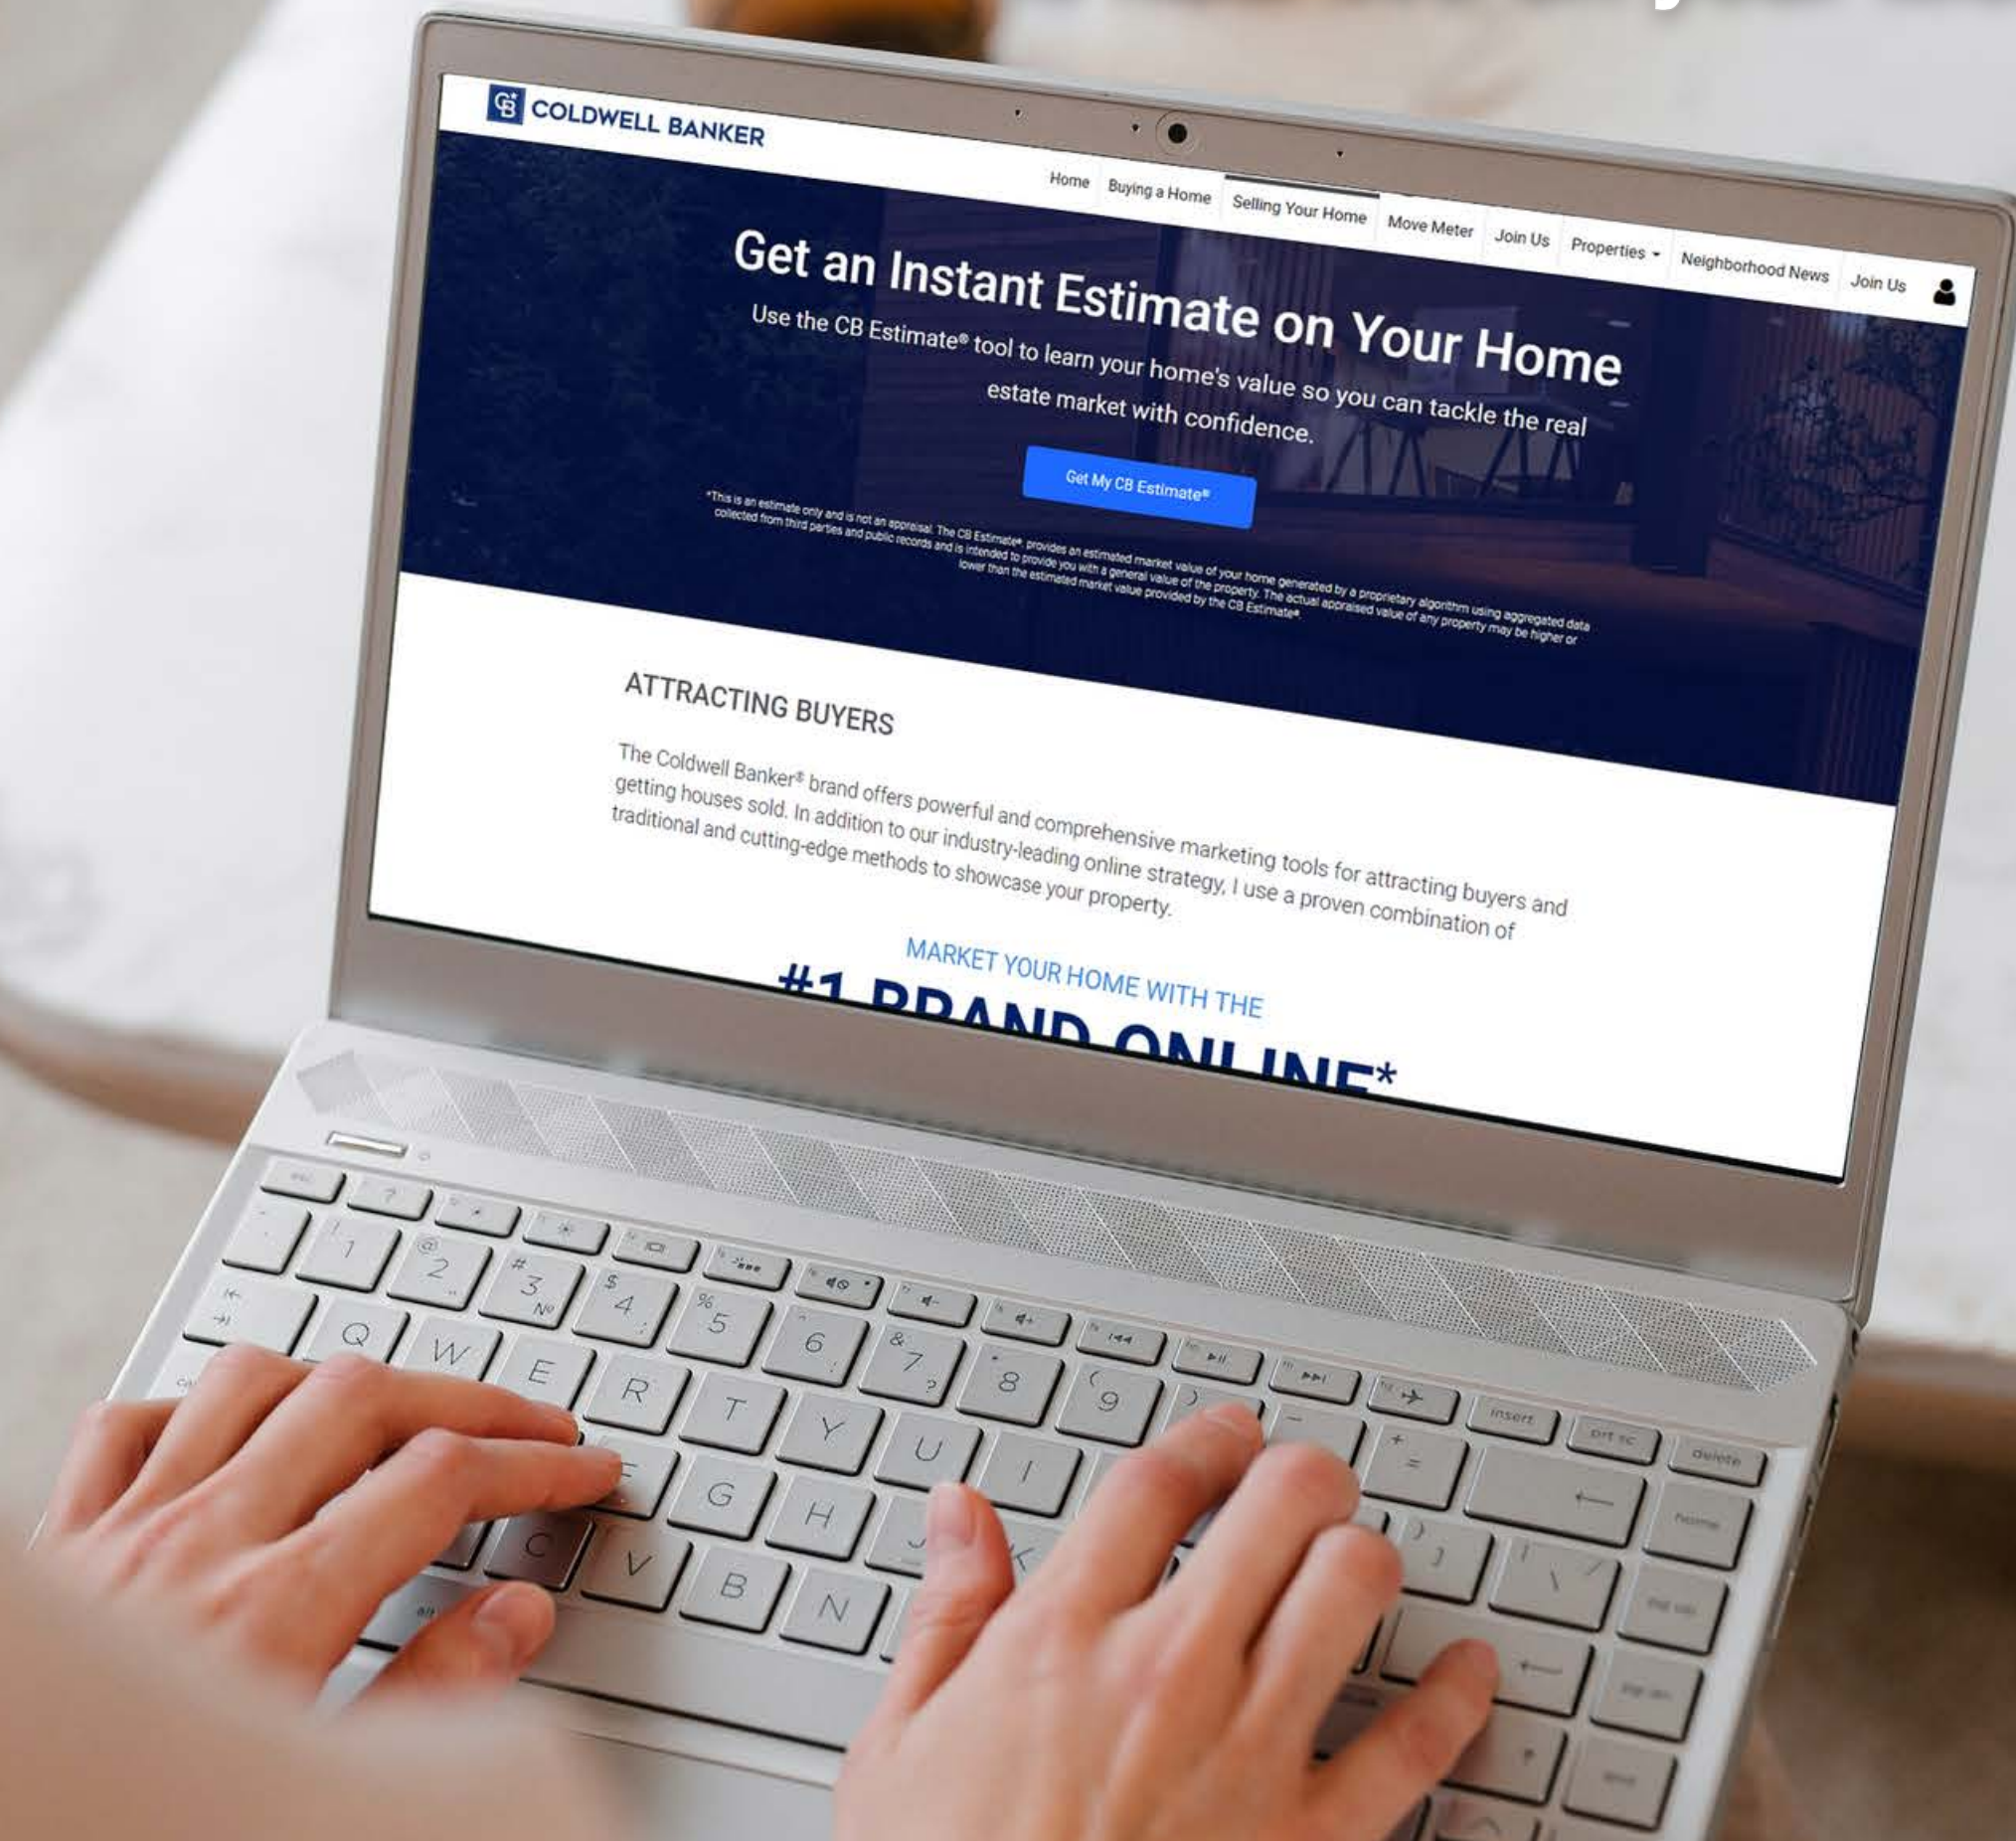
COLDWELL BANKER

Home | Buying a Home | Selling Your Home | Move Meter | Join Us | Properties | Neighborhood News | Join Us

Get an Instant Estimate on Your Home

Use the CB Estimate® tool to learn your home's value so you can tackle the real estate market with confidence.

Get My CB Estimate®

*This is an estimate only and is not an appraisal. The CB Estimate®, provides an estimated market value of your home generated by a proprietary algorithm using aggregated data collected from third parties and public records and is intended to provide you with a general value of the property. The actual appraised value of any property may be higher or lower than the estimated market value provided by the CB Estimate®.

ATTRACTING BUYERS

The Coldwell Banker® brand offers powerful and comprehensive marketing tools for attracting buyers and getting houses sold. In addition to our industry-leading online strategy, I use a proven combination of traditional and cutting-edge methods to showcase your property.

MARKET YOUR HOME WITH THE

#1 BRAND ONLINE*

esc
1
2
3
4
5
6
7
8
9
Q
W
E
R
T
Y
U
I
F
G
H
J
K
C
V
B
N
insert
prt sc
delete
home
alt